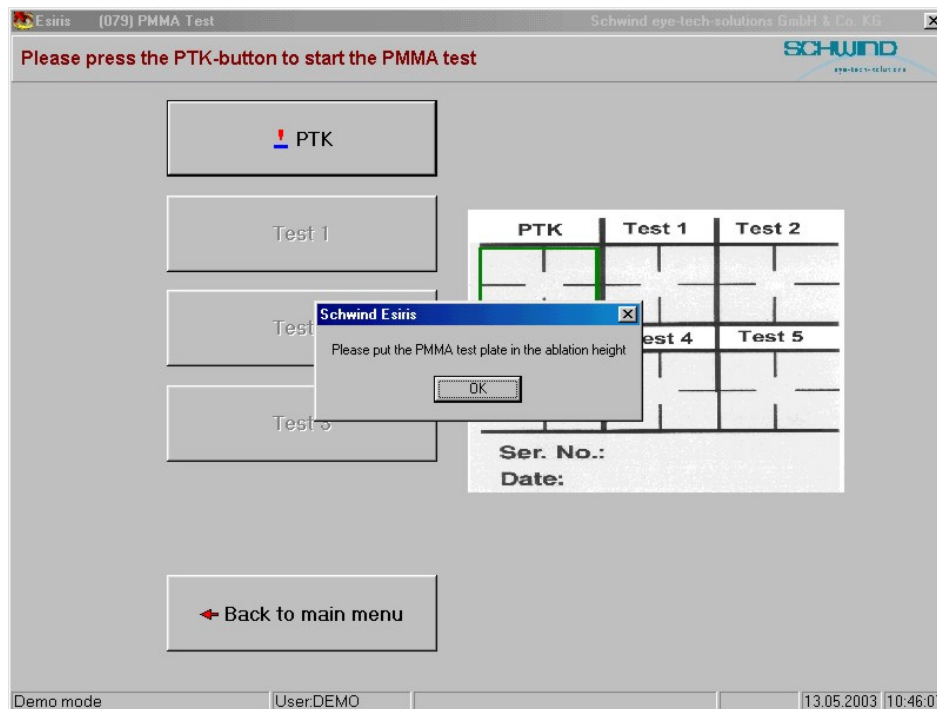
Esiris (079) PMMA Test
Schwind eye-tech-solutions GmbH & Co. KG

Please press the PTK-button to start the PMMA test

SCHWIND
eye-tech-solutions

PTK

Test 1

Test

Test 3

| PTK | Test 1 | Test 2 |
|---|---|---|
| | | |
| | est 4 | Test 5 |
| | | |

Ser. No.:
Date:

Schwind Esiris
Please put the PMMA test plate in the ablation height
OK

Back to main menu

Demo mode | User:DEMO | 13.05.2003 | 10:46:0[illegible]